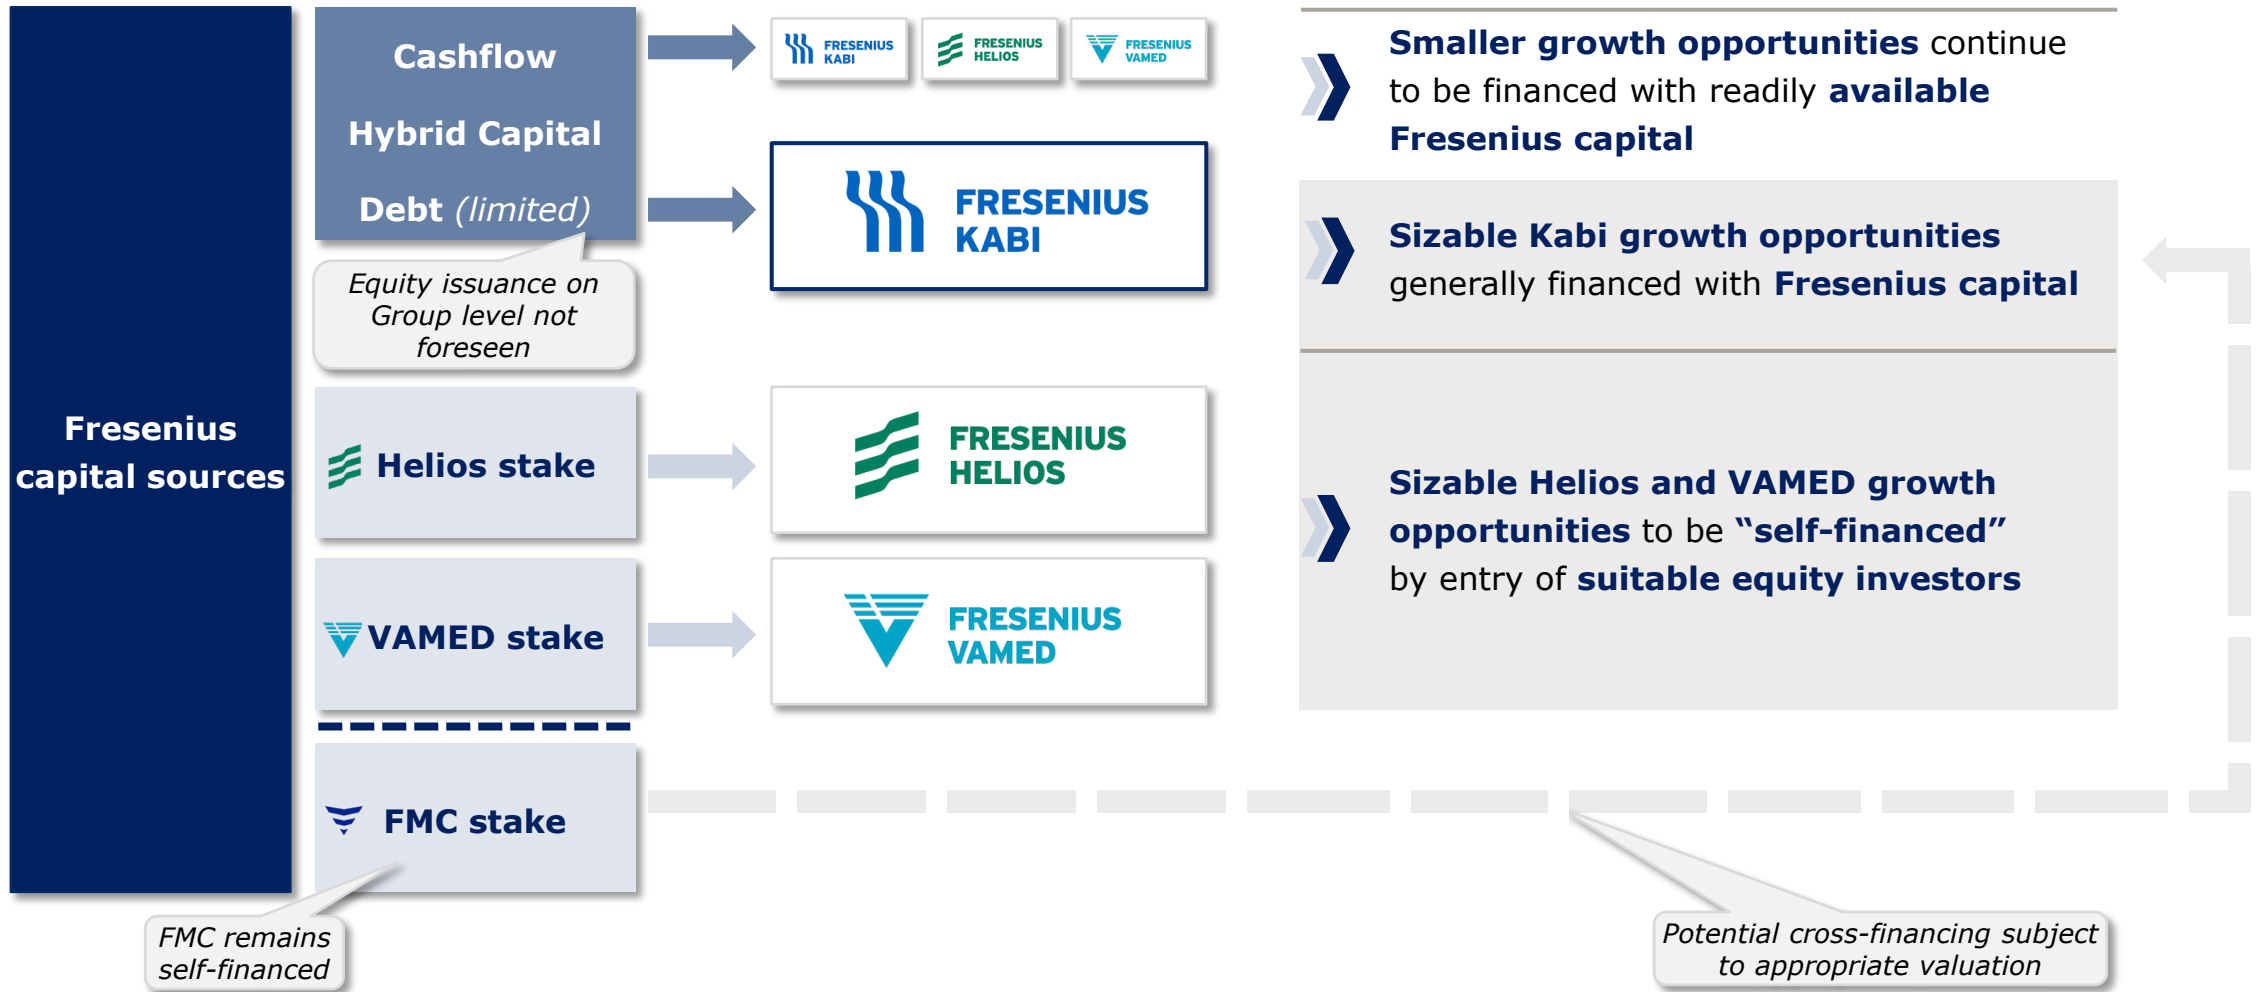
Fresenius capital sources

Cashflow

Hybrid Capital

Debt (limited)

Equity issuance on Group level not foreseen

Helios stake

VAMED stake

FMC stake

FMC remains self-financed

FRESENIUS KABI

FRESENIUS HELIOS

FRESENIUS VAMED

FRESENIUS KABI

FRESENIUS HELIOS

FRESENIUS VAMED

Smaller growth opportunities continue to be financed with readily available Fresenius capital

Sizable Kabi growth opportunities generally financed with Fresenius capital

Sizable Helios and VAMED growth opportunities to be "self-financed" by entry of suitable equity investors

Potential cross-financing subject to appropriate valuation